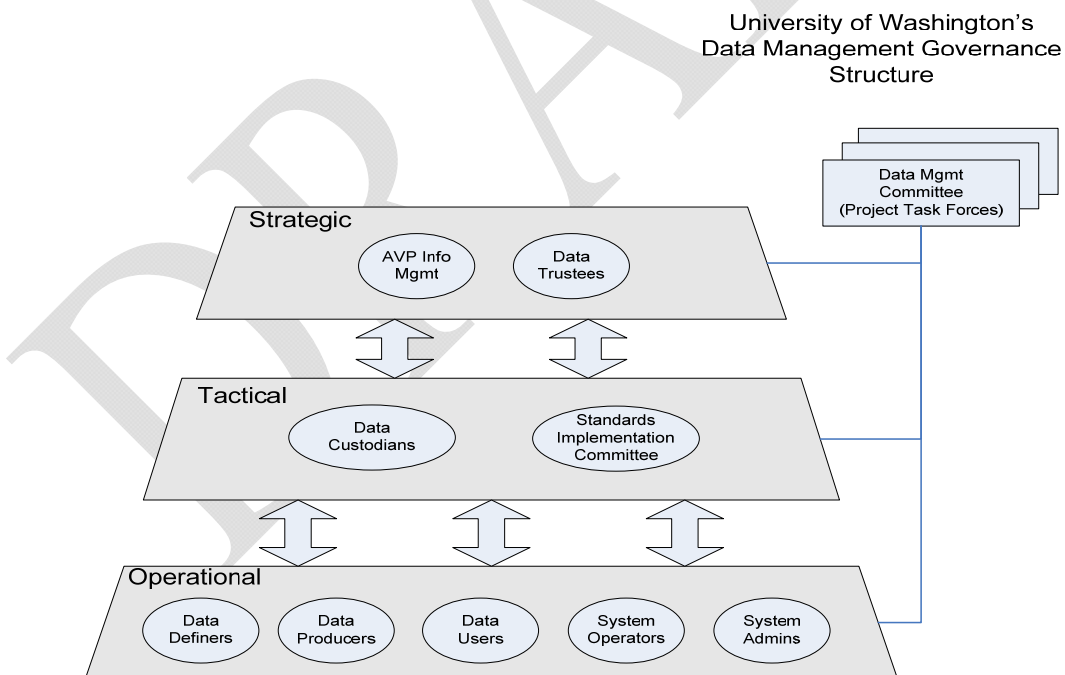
University of Washington's Data Management Governance Structure

Data Mgmt Committee (Project Task Forces)

Strategic

AVP Info Mgmt

Data Trustees

Tactical

Data Custodians

Standards Implementation Committee

Operational

Data Definers

Data Producers

Data Users

System Operators

System Admins

DRAFT